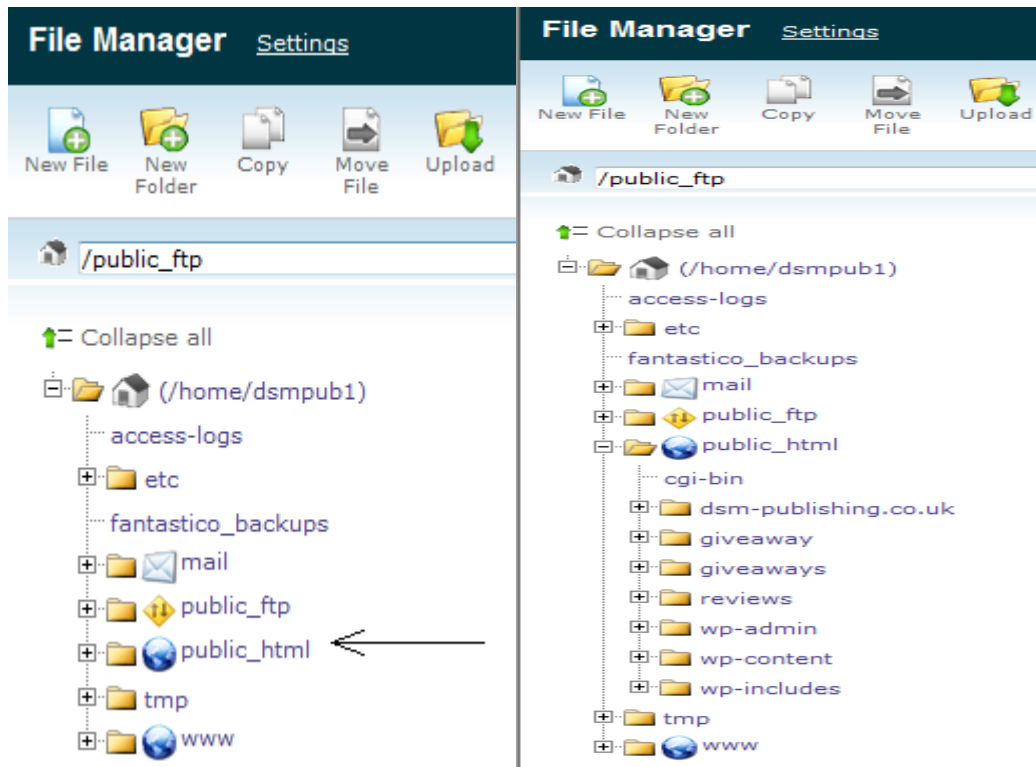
File Manager Settings

New File
New Folder
Copy
Move File
Upload

/public_ftp

Collapse all

(/home/dsmpub1)
access-logs
etc
fantastico_backups
mail
public_ftp
public_html
tmp
www

File Manager Settings

New File
New Folder
Copy
Move File
Upload

/public_ftp

Collapse all

(/home/dsmpub1)
access-logs
etc
fantastico_backups
mail
public_ftp
public_html
cgi-bin
dsm-publishing.co.uk
giveaway
giveaways
reviews
wp-admin
wp-content
wp-includes
tmp
www